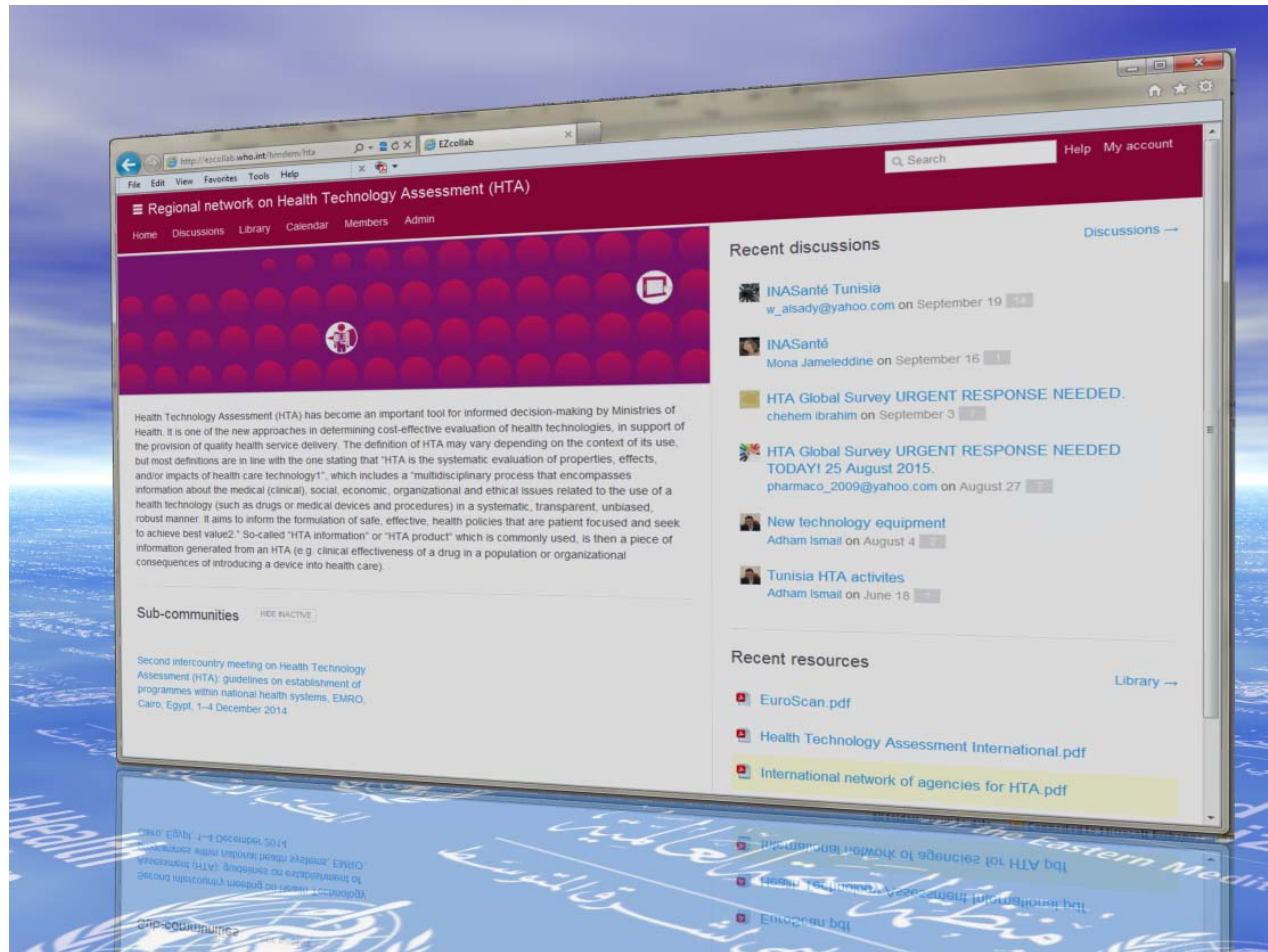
http://ezcollab.who.int/hmdem/hta
EZcollab
File Edit View Favorites Tools Help
Search
Help My account
≡ Regional network on Health Technology Assessment (HTA)
Home Discussions Library Calendar Members Admin

Health Technology Assessment (HTA) has become an important tool for informed decision-making by Ministries of Health. It is one of the new approaches in determining cost-effective evaluation of health technologies, in support of the provision of quality health service delivery. The definition of HTA may vary depending on the context of its use, but most definitions are in line with the one stating that "HTA is the systematic evaluation of properties, effects, and/or impacts of health care technology1", which includes a "multidisciplinary process that encompasses information about the medical (clinical), social, economic, organizational and ethical issues related to the use of a health technology (such as drugs or medical devices and procedures) in a systematic, transparent, unbiased, robust manner. It aims to inform the formulation of safe, effective, health policies that are patient focused and seek to achieve best value2." So-called "HTA information" or "HTA product" which is commonly used, is then a piece of information generated from an HTA (e.g. clinical effectiveness of a drug in a population or organizational consequences of introducing a device into health care).

Sub-communities HIDE INACTIVE

Second intercountry meeting on Health Technology Assessment (HTA): guidelines on establishment of programmes within national health systems, EMRO, Cairo, Egypt, 1–4 December 2014

Recent discussions
Discussions →

INASanté Tunisia
w_alsady@yahoo.com on September 19 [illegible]

INASanté
Mona Jameleddine on September 16 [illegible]

HTA Global Survey URGENT RESPONSE NEEDED.
chehem ibrahim on September 3 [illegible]

HTA Global Survey URGENT RESPONSE NEEDED TODAY! 25 August 2015.
pharmaco_2009@yahoo.com on August 27 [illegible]

New technology equipment
Adham Ismail on August 4 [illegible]

Tunisia HTA activites
Adham Ismail on June 18 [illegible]

Recent resources
Library →
EuroScan.pdf
Health Technology Assessment International.pdf
International network of agencies for HTA.pdf